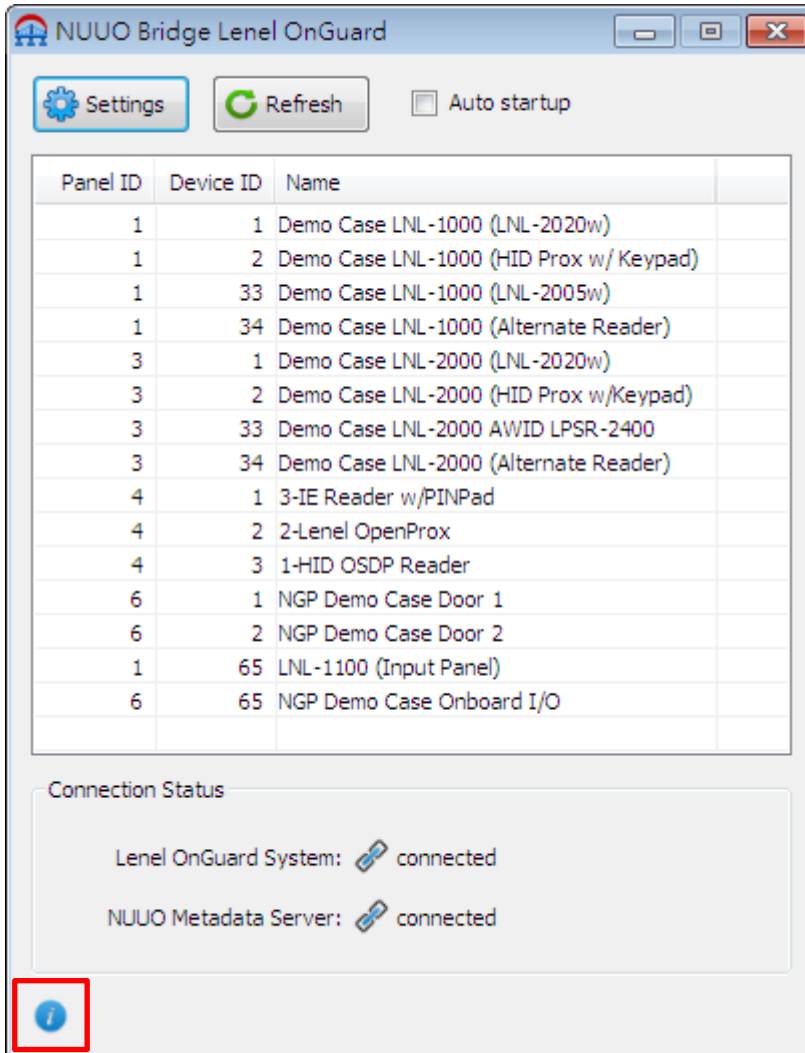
NUUO Bridge Lenel OnGuard

Settings
Refresh
Auto startup

| Panel ID | Device ID | Name |
|---|---|---|
| 1 | 1 | Demo Case LNL-1000 (LNL-2020w) |
| 1 | 2 | Demo Case LNL-1000 (HID Prox w/ Keypad) |
| 1 | 33 | Demo Case LNL-1000 (LNL-2005w) |
| 1 | 34 | Demo Case LNL-1000 (Alternate Reader) |
| 3 | 1 | Demo Case LNL-2000 (LNL-2020w) |
| 3 | 2 | Demo Case LNL-2000 (HID Prox w/Keypad) |
| 3 | 33 | Demo Case LNL-2000 AWID LPSR-2400 |
| 3 | 34 | Demo Case LNL-2000 (Alternate Reader) |
| 4 | 1 | 3-IE Reader w/PINPad |
| 4 | 2 | 2-Lenel OpenProx |
| 4 | 3 | 1-HID OSDP Reader |
| 6 | 1 | NGP Demo Case Door 1 |
| 6 | 2 | NGP Demo Case Door 2 |
| 1 | 65 | LNL-1100 (Input Panel) |
| 6 | 65 | NGP Demo Case Onboard I/O |

Connection Status

Lenel OnGuard System: connected

NUUO Metadata Server: connected